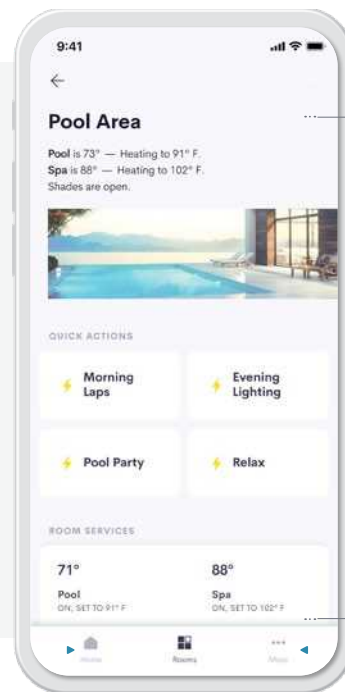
9:41

←

Pool Area

Pool is 73° — Heating to 91° F.
Spa is 88° — Heating to 102° F.
Shades are open.

QUICK ACTIONS

Morning Laps

Evening Lighting

Pool Party

Relax

ROOM SERVICES

71°
Pool
ON, SET TO 91° F

88°
Spa
ON, SET TO 102° F

Home

Rooms

More